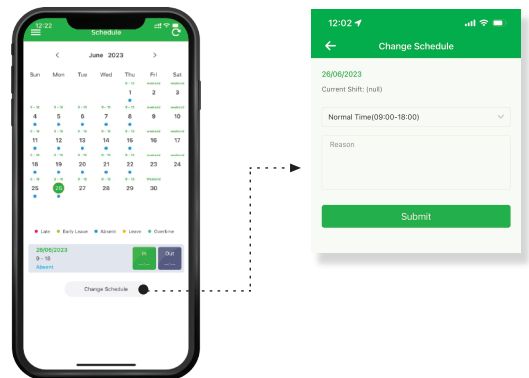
12:22

Schedule

< June 2023 >

| Sun | Mon | Tue | Wed | Thu | Fri | Sat |
|---|---|---|---|---|---|---|
| | | | | 9 - 18 1 | weekend 2 | weekend 3 |
| 9 - 18 4 | 9 - 18 5 | 9 - 18 6 | 9 - 18 7 | 9 - 18 8 | weekend 9 | weekend 10 |
| 9 - 18 11 | 9 - 18 12 | 9 - 18 13 | 9 - 18 14 | 9 - 18 15 | weekend 16 | weekend 17 |
| 9 - 18 18 | 9 - 18 19 | 9 - 18 20 | 9 - 18 21 | 9 - 18 22 | 9 - 18 23 | Weekend 24 |
| 25 | 26 | 27 | 28 | 29 | 30 | |

Late   Early Leave   Absent   Leave   Overtime

26/06/2023
9 - 18
Absent

In --:--
Out --:--

Change Schedule

12:02

Change Schedule

26/06/2023
Current Shift: (null)

Normal Time(09:00-18:00)

Reason

Submit